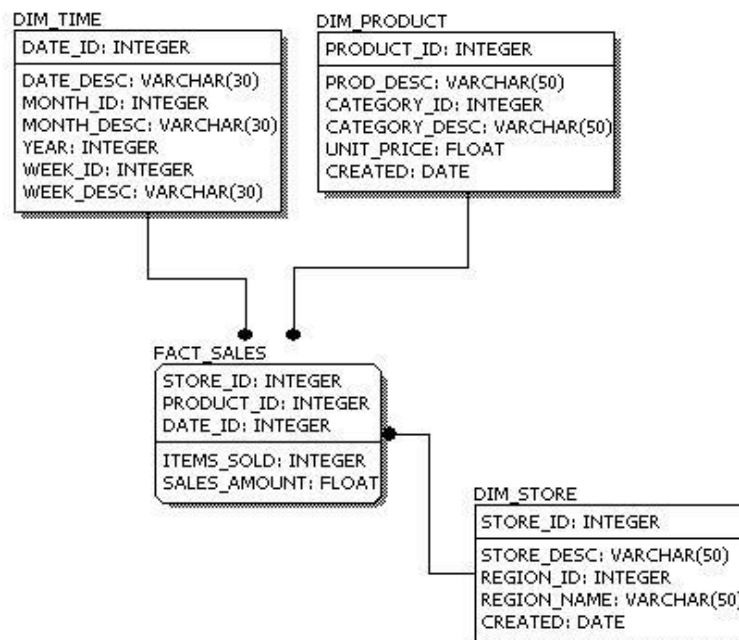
DIM_TIME

DATE_ID: INTEGER

DATE_DESC: VARCHAR(30)
MONTH_ID: INTEGER
MONTH_DESC: VARCHAR(30)
YEAR: INTEGER
WEEK_ID: INTEGER
WEEK_DESC: VARCHAR(30)

DIM_PRODUCT

PRODUCT_ID: INTEGER

PROD_DESC: VARCHAR(50)
CATEGORY_ID: INTEGER
CATEGORY_DESC: VARCHAR(50)
UNIT_PRICE: FLOAT
CREATED: DATE

FACT_SALES

STORE_ID: INTEGER
PRODUCT_ID: INTEGER
DATE_ID: INTEGER

ITEMS_SOLD: INTEGER
SALES_AMOUNT: FLOAT

DIM_STORE

STORE_ID: INTEGER

STORE_DESC: VARCHAR(50)
REGION_ID: INTEGER
REGION_NAME: VARCHAR(50)
CREATED: DATE